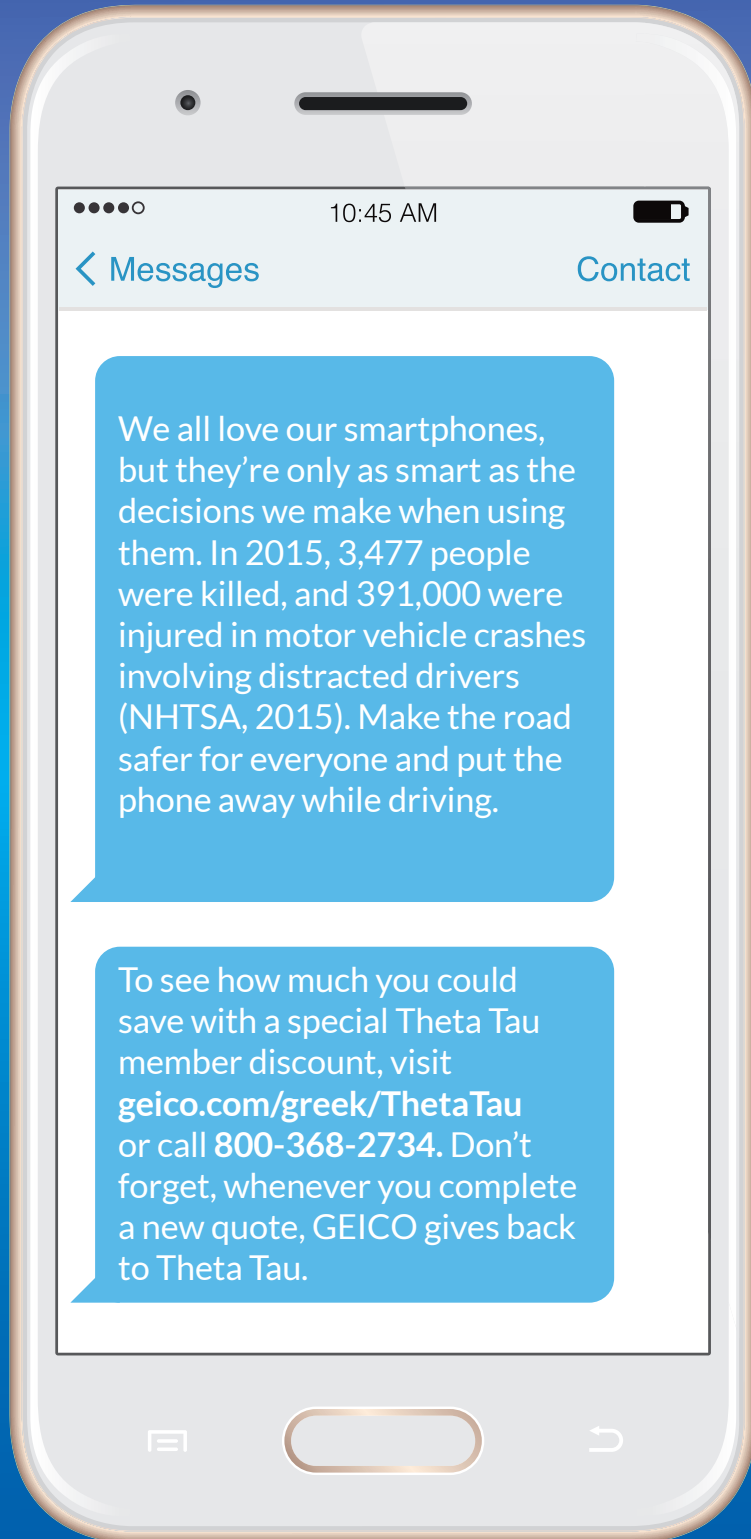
●●●●○ 10:45 AM

< Messages Contact

We all love our smartphones, but they're only as smart as the decisions we make when using them. In 2015, 3,477 people were killed, and 391,000 were injured in motor vehicle crashes involving distracted drivers (NHTSA, 2015). Make the road safer for everyone and put the phone away while driving.

To see how much you could save with a special Theta Tau member discount, visit **geico.com/greek/ThetaTau** or call **800-368-2734.** Don't forget, whenever you complete a new quote, GEICO gives back to Theta Tau.